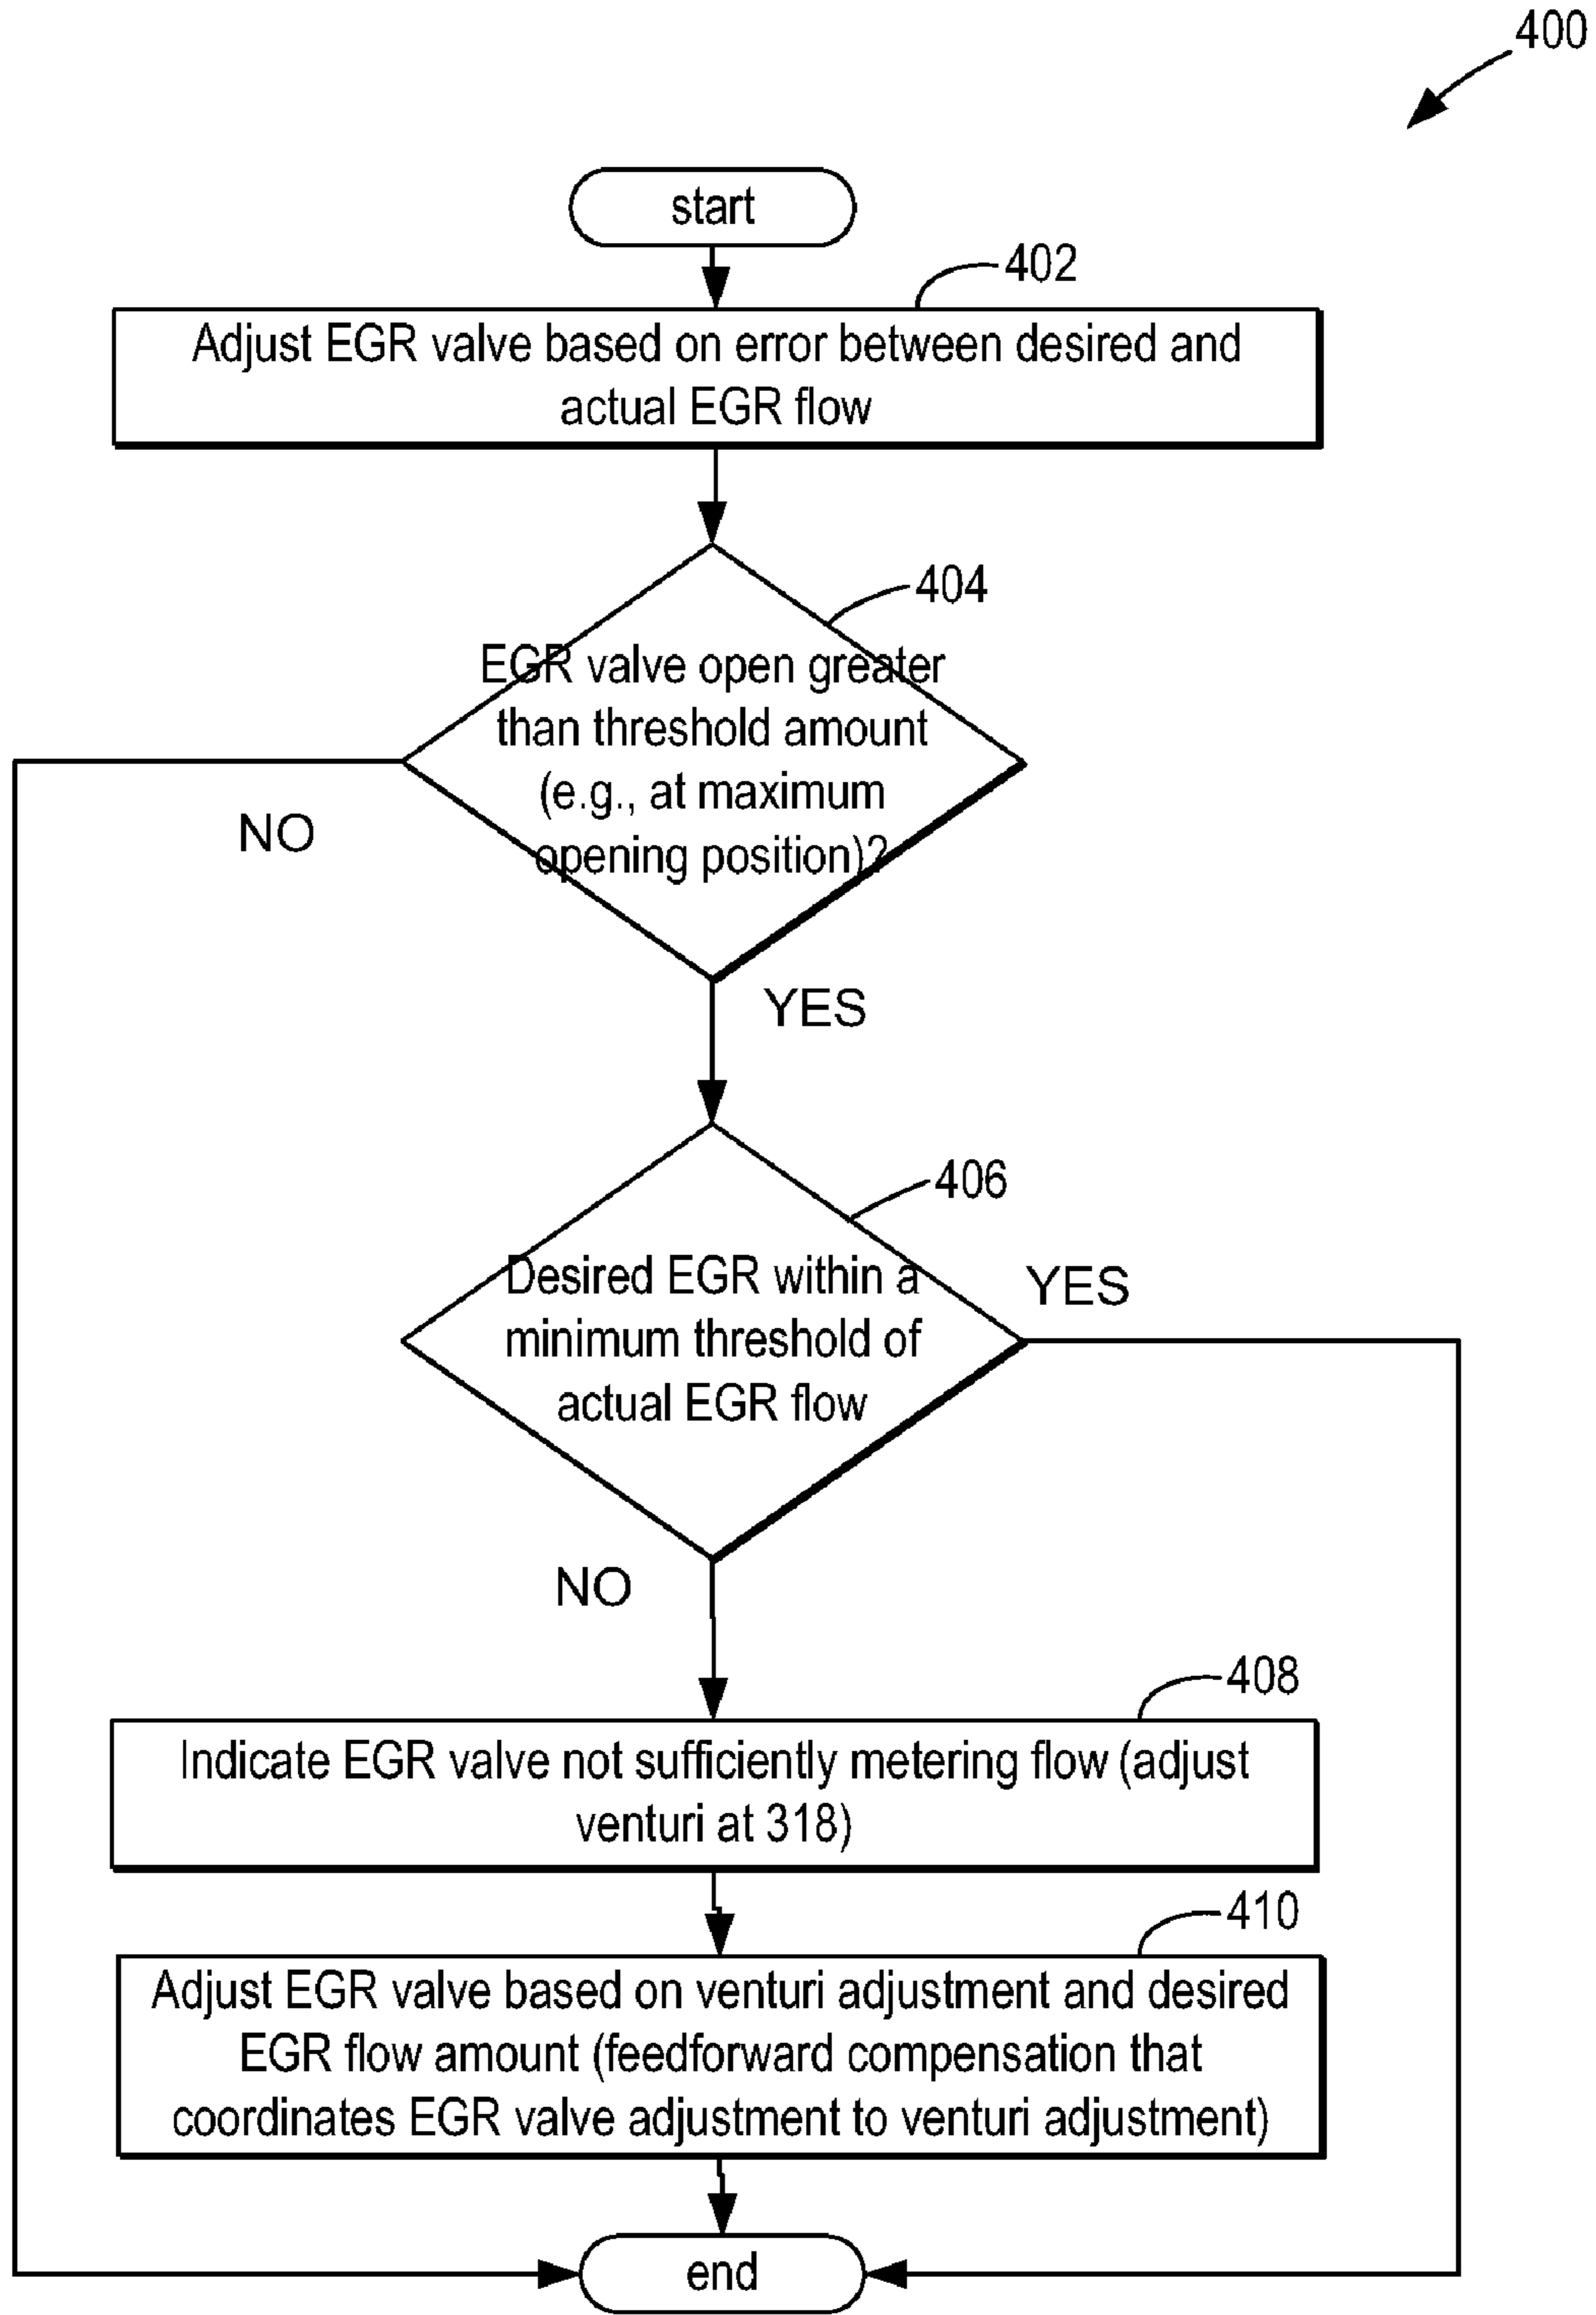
400

start

402

Adjust EGR valve based on error between desired and actual EGR flow

404

EGR valve open greater than threshold amount (e.g., at maximum opening position)?

NO

YES

406

Desired EGR within a minimum threshold of actual EGR flow

YES

NO

408

Indicate EGR valve not sufficiently metering flow (adjust venturi at 318)

410

Adjust EGR valve based on venturi adjustment and desired EGR flow amount (feedforward compensation that coordinates EGR valve adjustment to venturi adjustment)

end